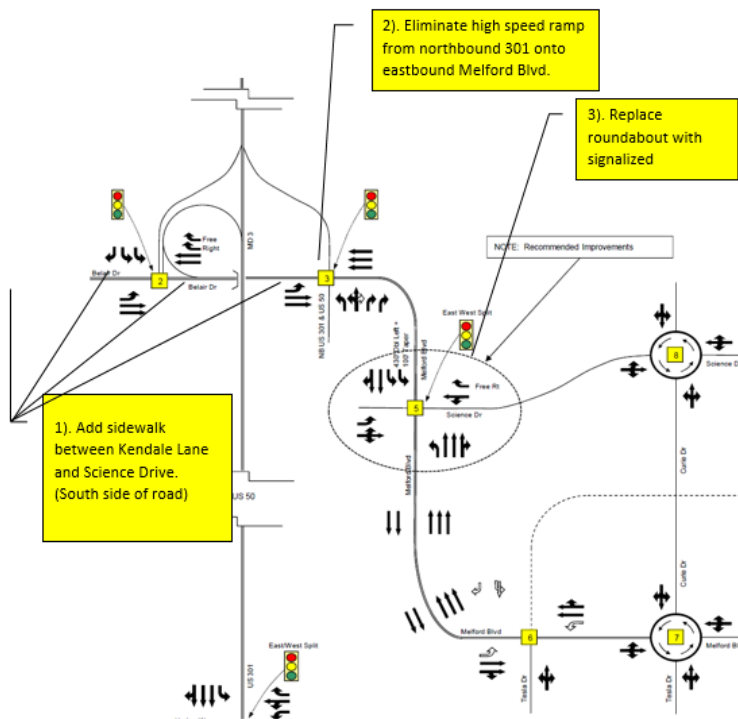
2). Eliminate high speed ramp from northbound 301 onto eastbound Melford Blvd.

3). Replace roundabout with signalized

NOTE: Recommended Improvements

Free Right

MD 3

Belair Dr

2

Belair Dr

3

NB US 301 & US 50

East West Split

520' Dbl Left + 100' Taper

Melford Blvd

Free Rt

5

Science Dr

8

Science Dr

1). Add sidewalk between Kendale Lane and Science Drive. (South side of road)

US 50

Melford Blvd

Curie Dr

Curie Dr

Melford Blvd

6

7

Melford Blvd

Tesla Dr

Tesla Dr

East/West Split

US 301